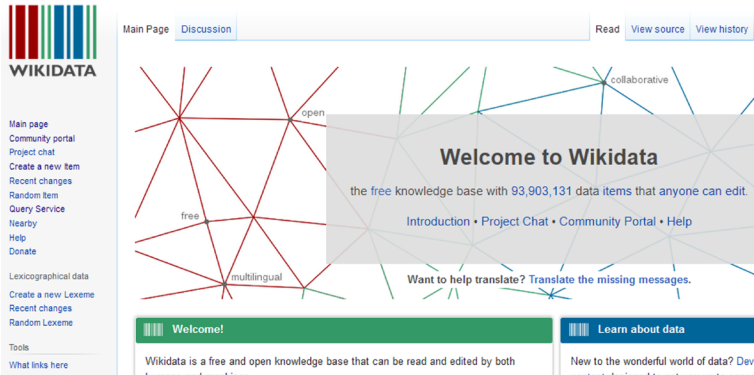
WIKIDATA

Main page
Community portal
Project chat
Create a new Item
Recent changes
Random Item
Query Service
Nearby
Help
Donate

Lexicographical data

Create a new Lexeme
Recent changes
Random Lexeme

Tools

What links here

Main Page Discussion

Read View source View history

open
collaborative
free
multilingual

Welcome to Wikidata

the free knowledge base with 93,903,131 data items that anyone can edit.

Introduction • Project Chat • Community Portal • Help

Want to help translate? Translate the missing messages.

Welcome!

Wikidata is a free and open knowledge base that can be read and edited by both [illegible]

Learn about data

New to the wonderful world of data? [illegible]